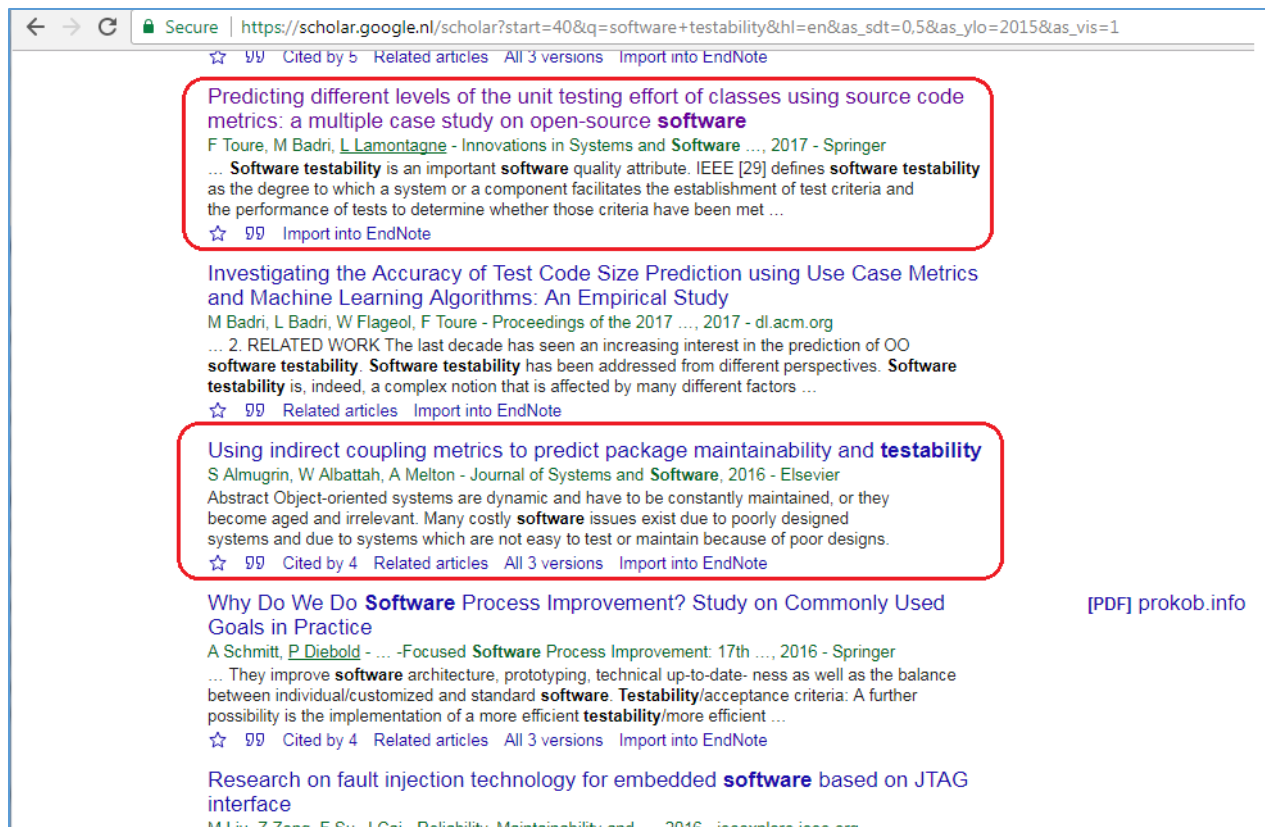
Secure | https://scholar.google.nl/scholar?start=40&q=software+testability&hl=en&as_sdt=0,5&as_ylo=2015&as_vis=1

☆ 99 Cited by 5 Related articles All 3 versions Import into EndNote

Predicting different levels of the unit testing effort of classes using source code metrics: a multiple case study on open-source software
F Toure, M Badri, L Lamontagne - Innovations in Systems and Software ..., 2017 - Springer
... Software testability is an important software quality attribute. IEEE [29] defines software testability as the degree to which a system or a component facilitates the establishment of test criteria and the performance of tests to determine whether those criteria have been met ...
☆ 99 Import into EndNote

Investigating the Accuracy of Test Code Size Prediction using Use Case Metrics and Machine Learning Algorithms: An Empirical Study
M Badri, L Badri, W Flageol, F Toure - Proceedings of the 2017 ..., 2017 - dl.acm.org
... 2. RELATED WORK The last decade has seen an increasing interest in the prediction of OO software testability. Software testability has been addressed from different perspectives. Software testability is, indeed, a complex notion that is affected by many different factors ...
☆ 99 Related articles Import into EndNote

Using indirect coupling metrics to predict package maintainability and testability
S Almugrin, W Albattah, A Melton - Journal of Systems and Software, 2016 - Elsevier
Abstract Object-oriented systems are dynamic and have to be constantly maintained, or they become aged and irrelevant. Many costly software issues exist due to poorly designed systems and due to systems which are not easy to test or maintain because of poor designs.
☆ 99 Cited by 4 Related articles All 3 versions Import into EndNote

Why Do We Do Software Process Improvement? Study on Commonly Used Goals in Practice
[PDF] prokob.info
A Schmitt, P Diebold - ... -Focused Software Process Improvement: 17th ..., 2016 - Springer
... They improve software architecture, prototyping, technical up-to-date- ness as well as the balance between individual/customized and standard software. Testability/acceptance criteria: A further possibility is the implementation of a more efficient testability/more efficient ...
☆ 99 Cited by 4 Related articles All 3 versions Import into EndNote

Research on fault injection technology for embedded software based on JTAG interface
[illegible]